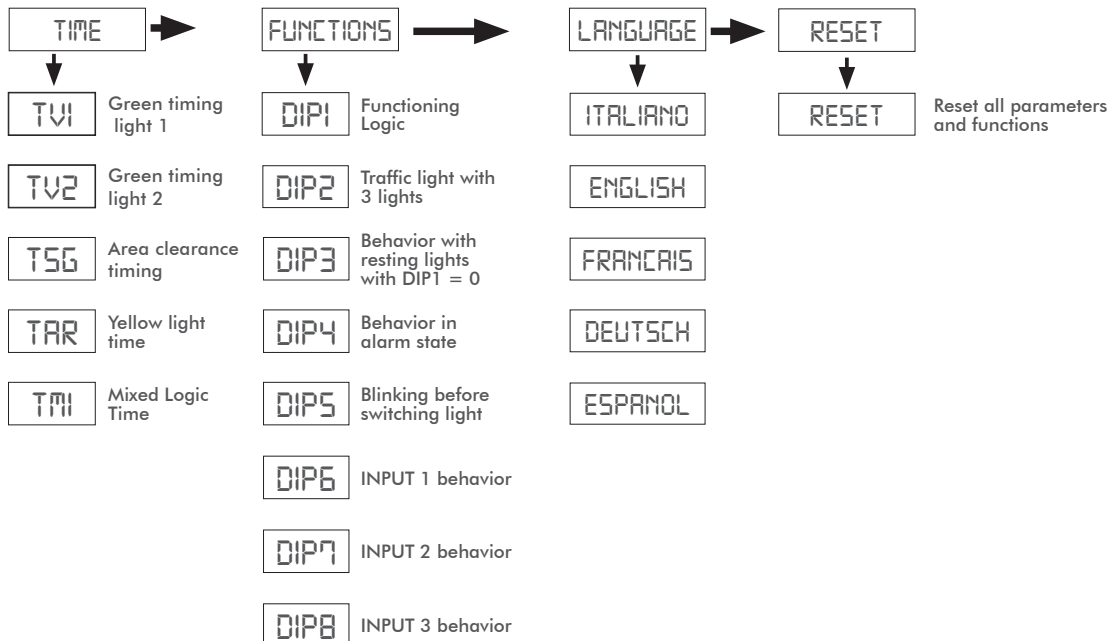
TIME

TV1 Green timing light 1

TV2 Green timing light 2

TSG Area clearance timing

TAR Yellow light time

TMI Mixed Logic Time

FUNCTIONS

DIP1 Functioning Logic

DIP2 Traffic light with 3 lights

DIP3 Behavior with resting lights with DIP1 = 0

DIP4 Behavior in alarm state

DIP5 Blinking before switching light

DIP6 INPUT 1 behavior

DIP7 INPUT 2 behavior

DIP8 INPUT 3 behavior

LANGUAGE

ITALIANO

ENGLISH

FRANCAIS

DEUTSCH

ESPANOL

RESET

RESET Reset all parameters and functions